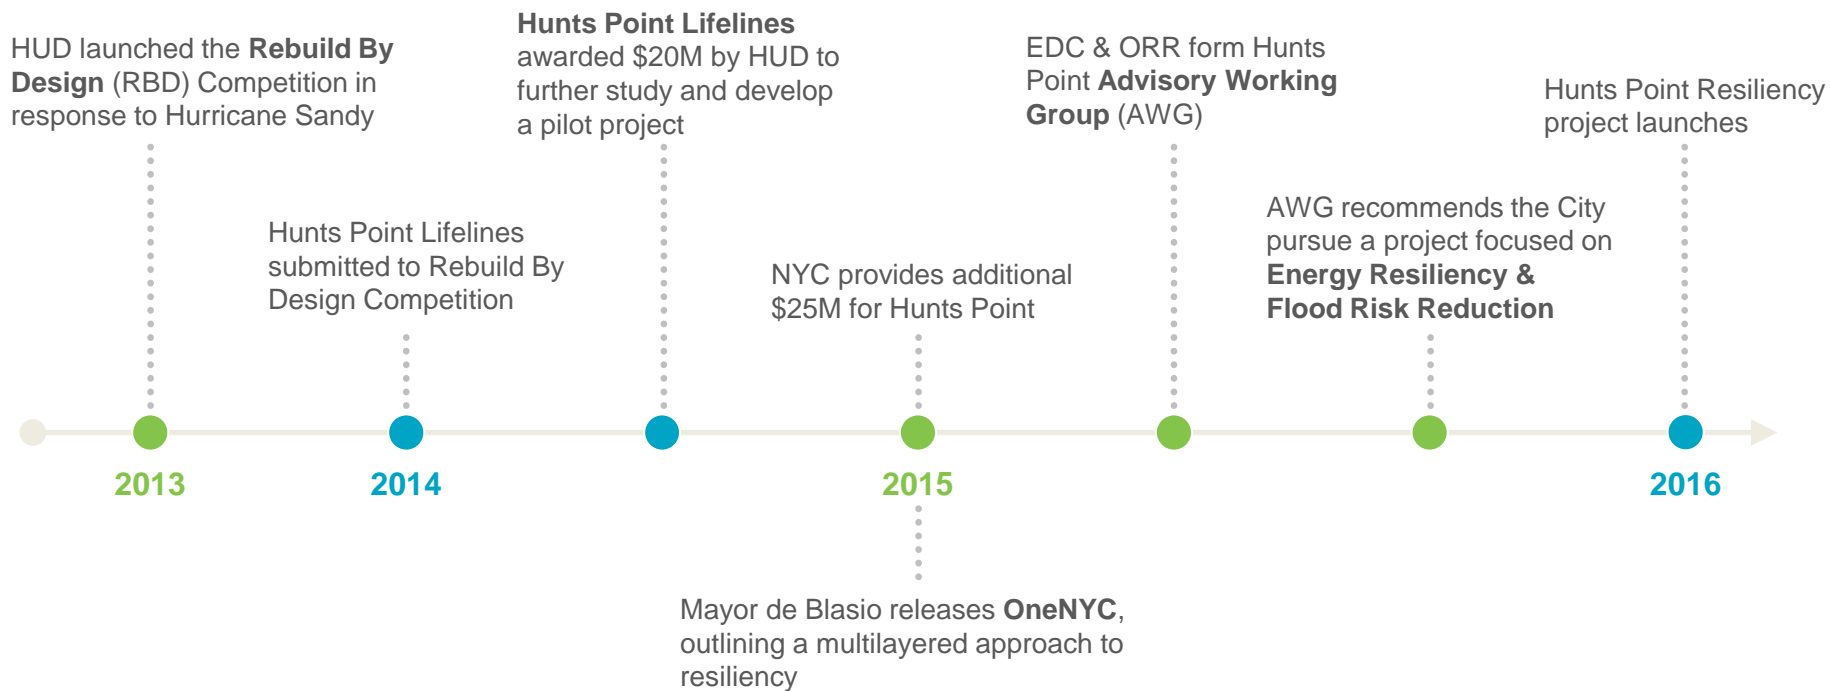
HUD launched the Rebuild By Design (RBD) Competition in response to Hurricane Sandy

Hunts Point Lifelines submitted to Rebuild By Design Competition

Hunts Point Lifelines awarded $20M by HUD to further study and develop a pilot project

NYC provides additional $25M for Hunts Point

EDC & ORR form Hunts Point Advisory Working Group (AWG)

AWG recommends the City pursue a project focused on Energy Resiliency & Flood Risk Reduction

Hunts Point Resiliency project launches

2013

2014

2015

2016

Mayor de Blasio releases OneNYC, outlining a multilayered approach to resiliency